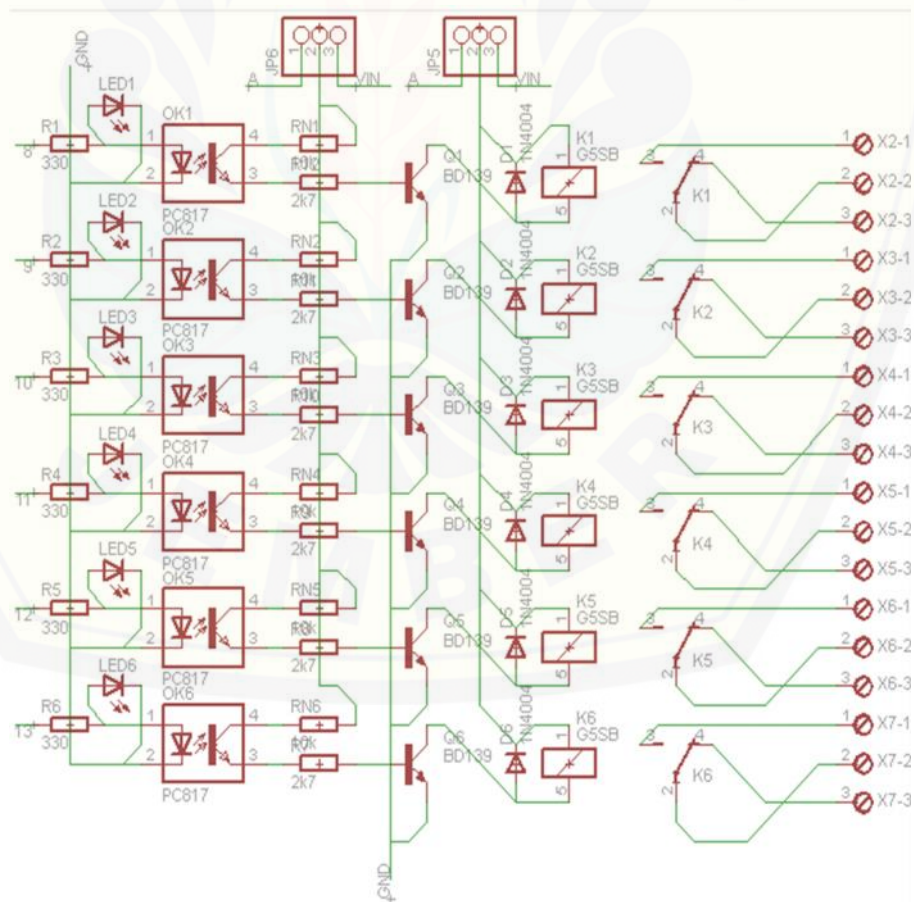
GND
JP6
1 2 3
A
VIN
JP5
1 2 3
A
VIN
LED1
OK1
R1
8
330
1
2
4
3
PC817
RN1
R0k
2k7
Q1
BD139
D1
1N4004
K1
G5SB
K1
X2-1
X2-2
X2-3
LED2
OK2
R2
9
330
PC817
RN2
R0k
2k7
Q2
BD139
D2
1N4004
K2
G5SB
K2
X3-1
X3-2
X3-3
LED3
OK3
R3
10
330
PC817
RN3
R0k
2k7
Q3
BD139
D3
1N4004
K3
G5SB
K3
X4-1
X4-2
X4-3
LED4
OK4
R4
11
330
PC817
RN4
R0k
2k7
Q4
BD139
D4
1N4004
K4
G5SB
K4
X5-1
X5-2
X5-3
LED5
OK5
R5
12
330
PC817
RN5
R0k
2k7
Q5
BD139
D5
1N4004
K5
G5SB
K5
X6-1
X6-2
X6-3
LED6
OK6
R6
13
330
PC817
RN6
R0k
2k7
Q6
BD139
D6
1N4004
K6
G5SB
K6
X7-1
X7-2
X7-3
GND